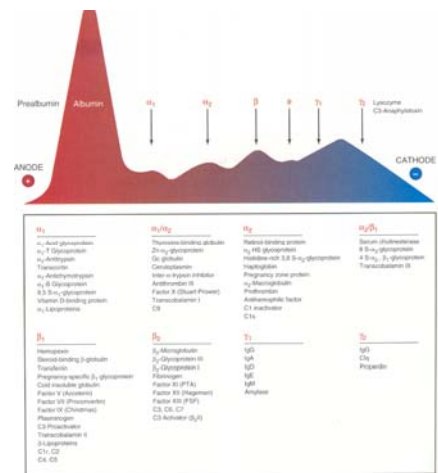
Prealbumin Albumin $\alpha_1$ $\alpha_2$ $\beta$ $\theta$ $\gamma_1$ $\gamma_2$ Lysozyme C3-Anaphylatoxin

ANODE +

CATHODE −

$\alpha_1$
$\alpha_1$-Acid glycoprotein
$\alpha_1$-T Glycoprotein
$\alpha_1$-Antitrypsin
Transcortin
$\alpha_1$-Antichymotrypsin
$\alpha_1$-B Glycoprotein
9.5 S-$\alpha_1$-glycoprotein
Vitamin D-binding protein
$\alpha_1$-Lipoproteins

$\alpha_1/\alpha_2$
Thyroxine-binding globulin
Zn-$\alpha_2$-glycoprotein
Gc globulin
Ceruloplasmin
Inter-$\alpha$-trypsin inhibitor
Antithrombin III
Factor X (Stuart-Prower)
Transcobalamin I
C9

$\alpha_2$
Retinol-binding protein
$\alpha_2$ HS glycoprotein
Histidine-rich 3.8 S-$\alpha_2$-glycoprotein
Haptoglobin
Pregnancy zone protein
$\alpha_2$-Macroglobulin
Prothrombin
Antihemophilic factor
C1 inactivator
C1s

$\alpha_2/\beta_1$
Serum cholinesterase
8 S-$\alpha_3$ glycoprotein
4 S-$\alpha_2$, $\beta_1$-glycoprotein
Transcobalamin III

$\beta_1$
Hemopexin
Steroid-binding $\beta$-globulin
Transferrin
Pregnancy-specific $\beta_1$ glycoprotein
Cold insoluble globulin
Factor V (Accelerin)
Factor VII (Proconvertin)
Factor IX (Christmas)
Plasminogen
C3 Proactivator
Transcobalamin II
$\beta$-Lipoproteins
C1r, C2
C4, C5

$\beta_2$
$\beta_2$-Microglobulin
$\beta_2$-Glycoprotein III
$\beta_2$-Glycoprotein I
Fibrinogen
Factor XI (PTA)
Factor XII (Hageman)
Factor XIII (FSF)
C3, C6, C7
C3 Activator ($\beta_2$II)

$\gamma_1$
IgG
IgA
IgD
IgE
IgM
Amylase

$\gamma_2$
IgG
C1q
Properdin